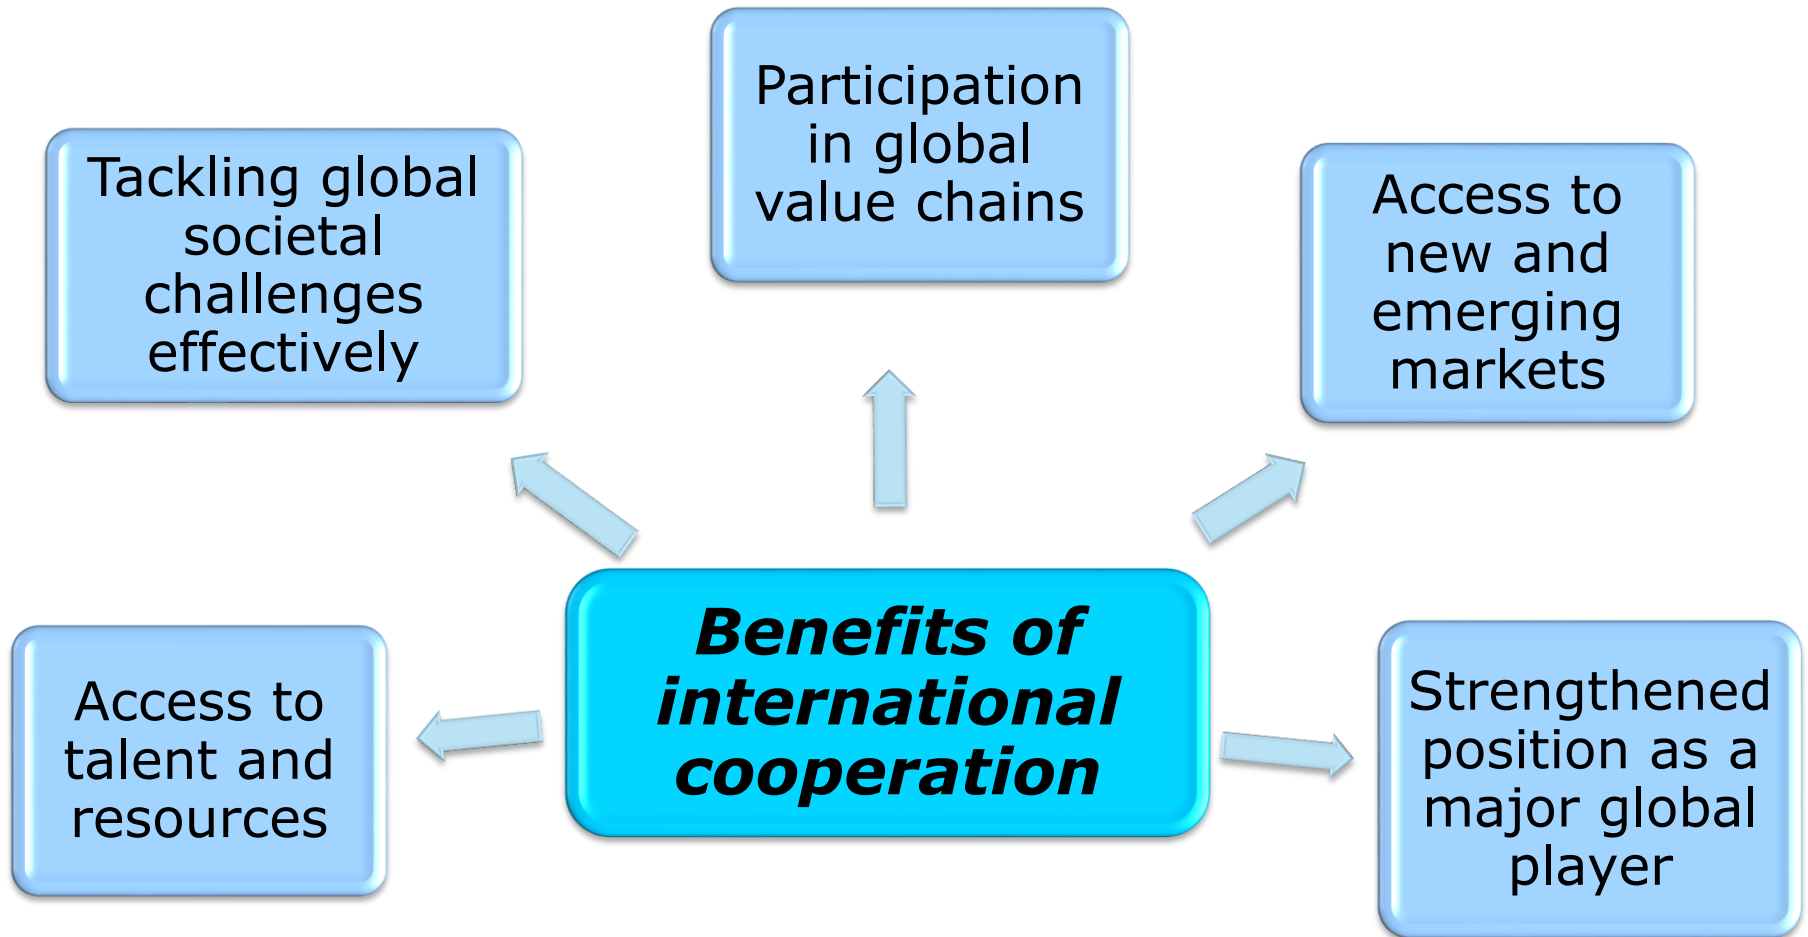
Participation in global value chains

Tackling global societal challenges effectively

Access to new and emerging markets

Benefits of international cooperation

Access to talent and resources

Strengthened position as a major global player